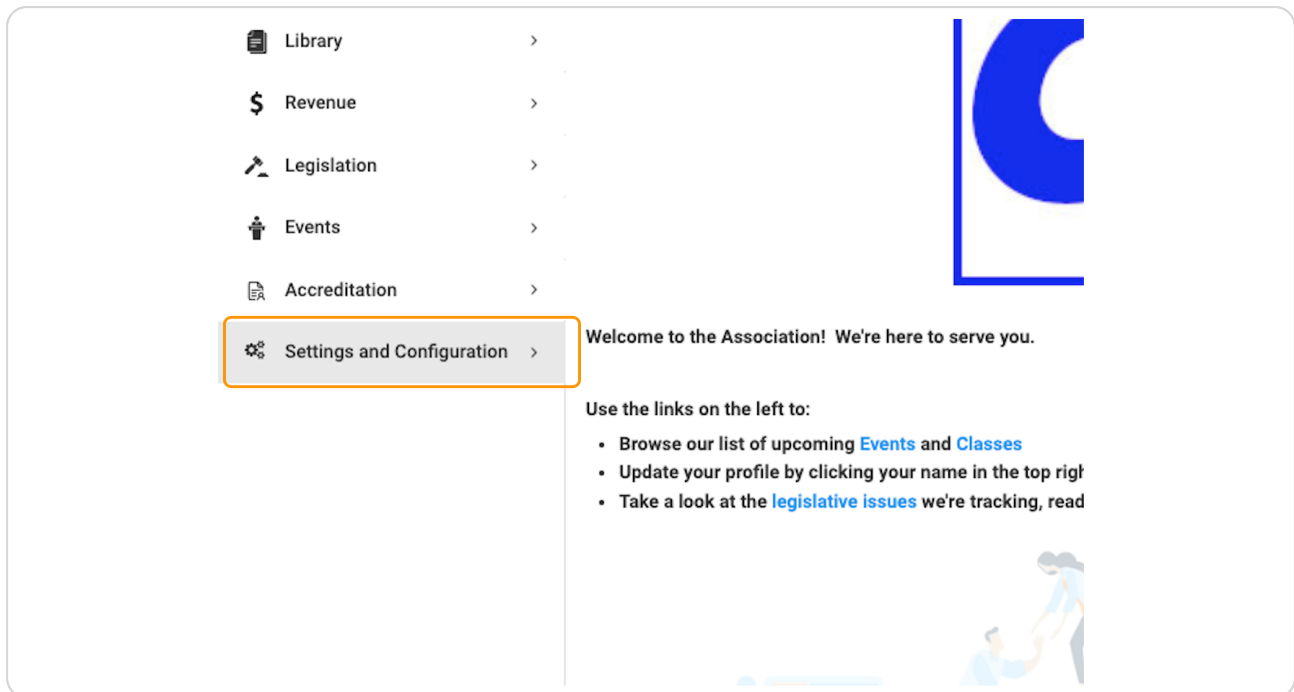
Library

Revenue

Legislation

Events

Accreditation

Settings and Configuration

Welcome to the Association! We're here to serve you.

Use the links on the left to:

- Browse our list of upcoming Events and Classes
- Update your profile by clicking your name in the top righ
- Take a look at the legislative issues we're tracking, read